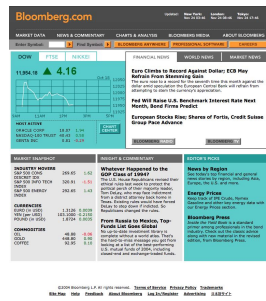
Bloomberg.com

Updated: New York Nov 24 15:24 | London Nov 24 20:24 | Tokyo Nov 25 05:24

MARKET DATA | NEWS & COMMENTARY | CHARTS & ANALYSIS | BLOOMBERG TV & RADIO | BLOOMBERG TOOLS

Enter Symbol | Find Symbol | BLOOMBERG ANYWHERE | PROFESSIONAL SOFTWARE | CAREERS

DOW | FTSE | NIKKEI

11,584.16 ▲ 4.16

FINANCIAL NEWS | WORLD NEWS | MARKET NEWS

Euro Climbs to Record Against Dollar; ECB May Refrain From Stemming Gains

The euro rose to a record for the seventh time this month against the dollar amid speculation the European Central Bank will refrain from attempting to stem the currency's appreciation.

Fed Will Raise U.S. Benchmark Interest Rate Next Month, Bond Firms Predict

European Stocks Rise; Shares of Fortis, Credit Suisse Group Pace Advance

MOST ACTIVE

| | | |
|---|---|---|
| ORACLE CORP | 16.07 | 1.34 |
| MICROSOFT CORP | 26.43 | 0.16 |
| CISCO SYSTEMS | 18.75 | 0.11 |

MARKET SNAPSHOT

INDUSTRY MOVERS

| | | |
|---|---|---|
| S&P 500 CONS | 269.65 | 1.62 |
| DISCRET IDX | | |
| S&P 500 INFO TECH | 326.91 | 1.52 |
| INDEX | | |
| S&P 500 ENERGY | 292.65 | 1.43 |
| INDEX | | |

CURRENCIES

| | | |
|---|---|---|
| EURO (€/$) | 1.3120 | 0.0026 |
| YEN (¥/$) | 103.6500 | 0.2300 |
| POUND (£/$) | 1.8645 | 0.0084 |

COMMODITIES

| | | |
|---|---|---|
| OIL | 48.26 | 0.02 |
| GOLD | 448.80 | 0.90 |
| COFFEE | 91.95 | 0.10 |

INSIGHT & COMMENTARY

Whatever Happened to the GOP Class of 1994?
The U.S. House Republicans revised their ethical rules last week to protect the political skins of their majority leader, Tom DeLay, who may lead indictment from a district attorney back home in Texas. Nothing which would have looked out of place before the House Republicans changed the rules.

From Russia to Mexico, Top Funds List Goes Global
No up-to-date investment survey is complete without a best-list. Here's the hard-to-miss message you get from looking at a list of the best performing U.S. mutual funds, including closed-end and exchange-traded funds.

EDITOR'S PICKS

News by Region
Get today's top financial and general news stories by region, including Asia, Europe, the U.S. and more.

Energy Prices
Keep track of spot crude oil prices, futures, gasoline and other key energy data with Energy Prices.

Bloomberg Press
Inside the Fed Reserve is a standard primer among professionals in the bond industry, those and the classic view along with the policies of the Fed.

©2004 Bloomberg L.P. All rights reserved. Terms of Service Privacy Policy Trademarks
Site Map Help Feedback About Bloomberg Log In/Register Advertising